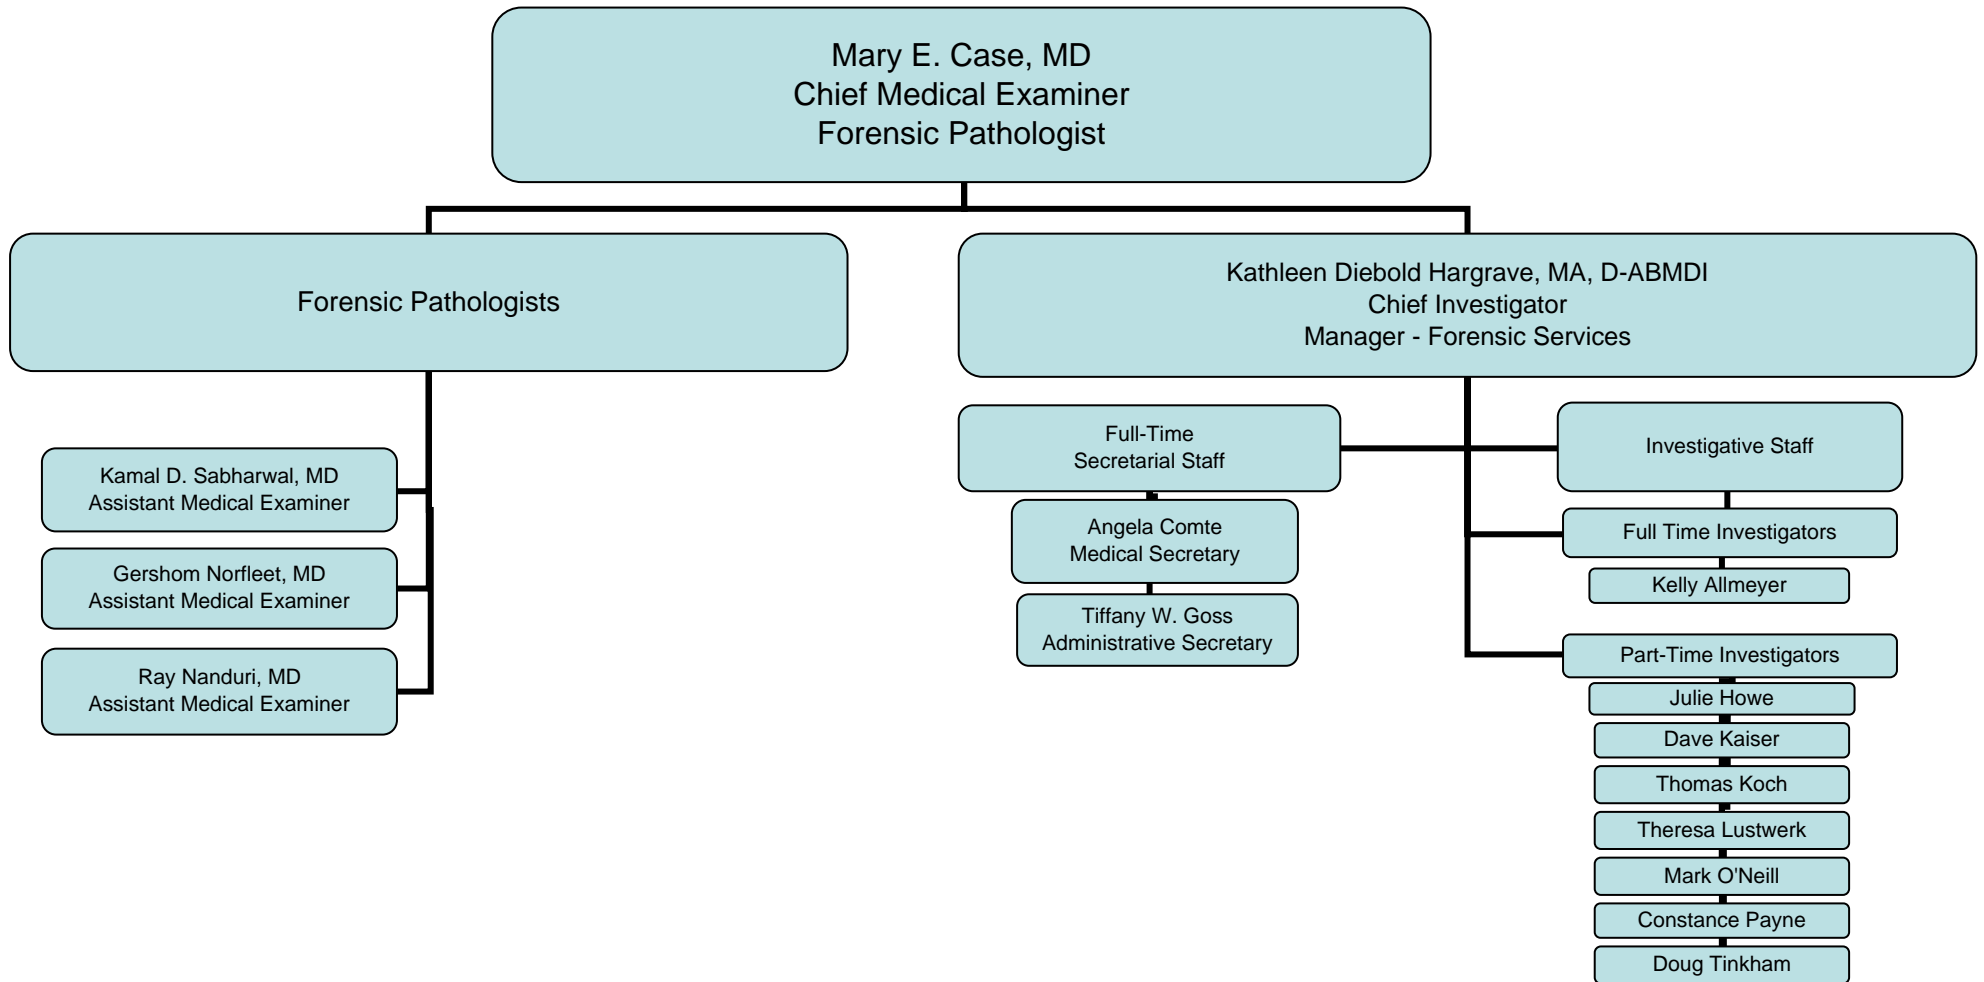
Mary E. Case, MD
Chief Medical Examiner
Forensic Pathologist

Forensic Pathologists

Kamal D. Sabharwal, MD
Assistant Medical Examiner

Gershom Norfleet, MD
Assistant Medical Examiner

Ray Nanduri, MD
Assistant Medical Examiner

Kathleen Diebold Hargrave, MA, D-ABMDI
Chief Investigator
Manager - Forensic Services

Full-Time
Secretarial Staff

Angela Comte
Medical Secretary

Tiffany W. Goss
Administrative Secretary

Investigative Staff

Full Time Investigators

Kelly Allmeyer

Part-Time Investigators

Julie Howe

Dave Kaiser

Thomas Koch

Theresa Lustwerk

Mark O'Neill

Constance Payne

Doug Tinkham